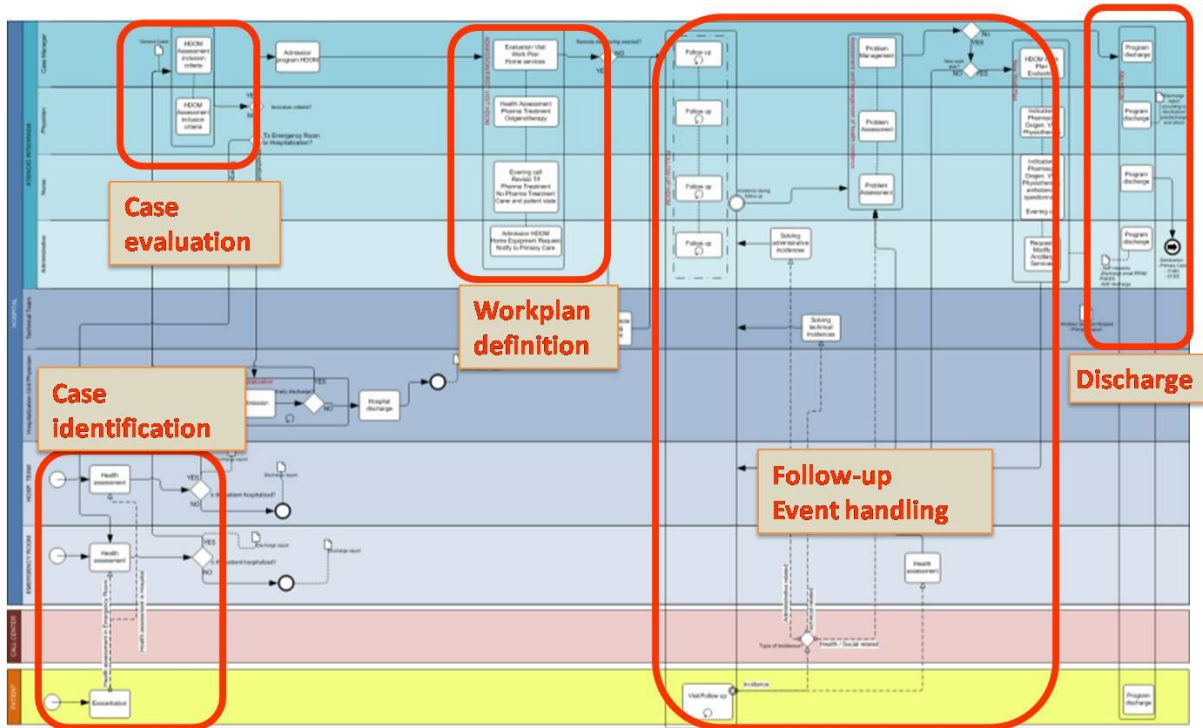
Case Manager

Physician

Nurse

Administrative

Technical Team

Hospitalization Unit Physician

HOSPITAL

HOSP. TEAM

EMERGENCY ROOM

CALL CENTER

PATIENT

HDOM Assessment inclusion criteria

Admission program HDOM

HDOM Assessment inclusion criteria

Inclusion criteria?

To Emergency Room or Hospitalization?

Case evaluation

Evaluation Visit Work Plan Home services

Health Assessment Pharma Treatment Oxigentherapy

Evening call Revision Till Pharma Treatment No Pharma Treatment Care and patient state

Admission HDOM Home Equipment Request Notify to Primary Care

Workplan definition

Follow-up

Follow-up

Follow-up

Follow-up

Solving administrative incidences

Solving technical incidences

Problem Management

Problem Assessment

Problem Assessment

NO

YES

YES

NO

HDOM Plan Evaluation

Program discharge

Program discharge

Program discharge

Program discharge

Discharge

Case identification

Hospital discharge

YES

NO

Health assessment

YES

NO

Is the patient hospitalized?

Discharge report

Health assessment

YES

NO

Is the patient hospitalized?

Discharge report

Discharge report

Follow-up Event handling

Health assessment

Type of incidence?

Health - Social related

Exacerbation

Visit/Follow up

Incidence

Program discharge